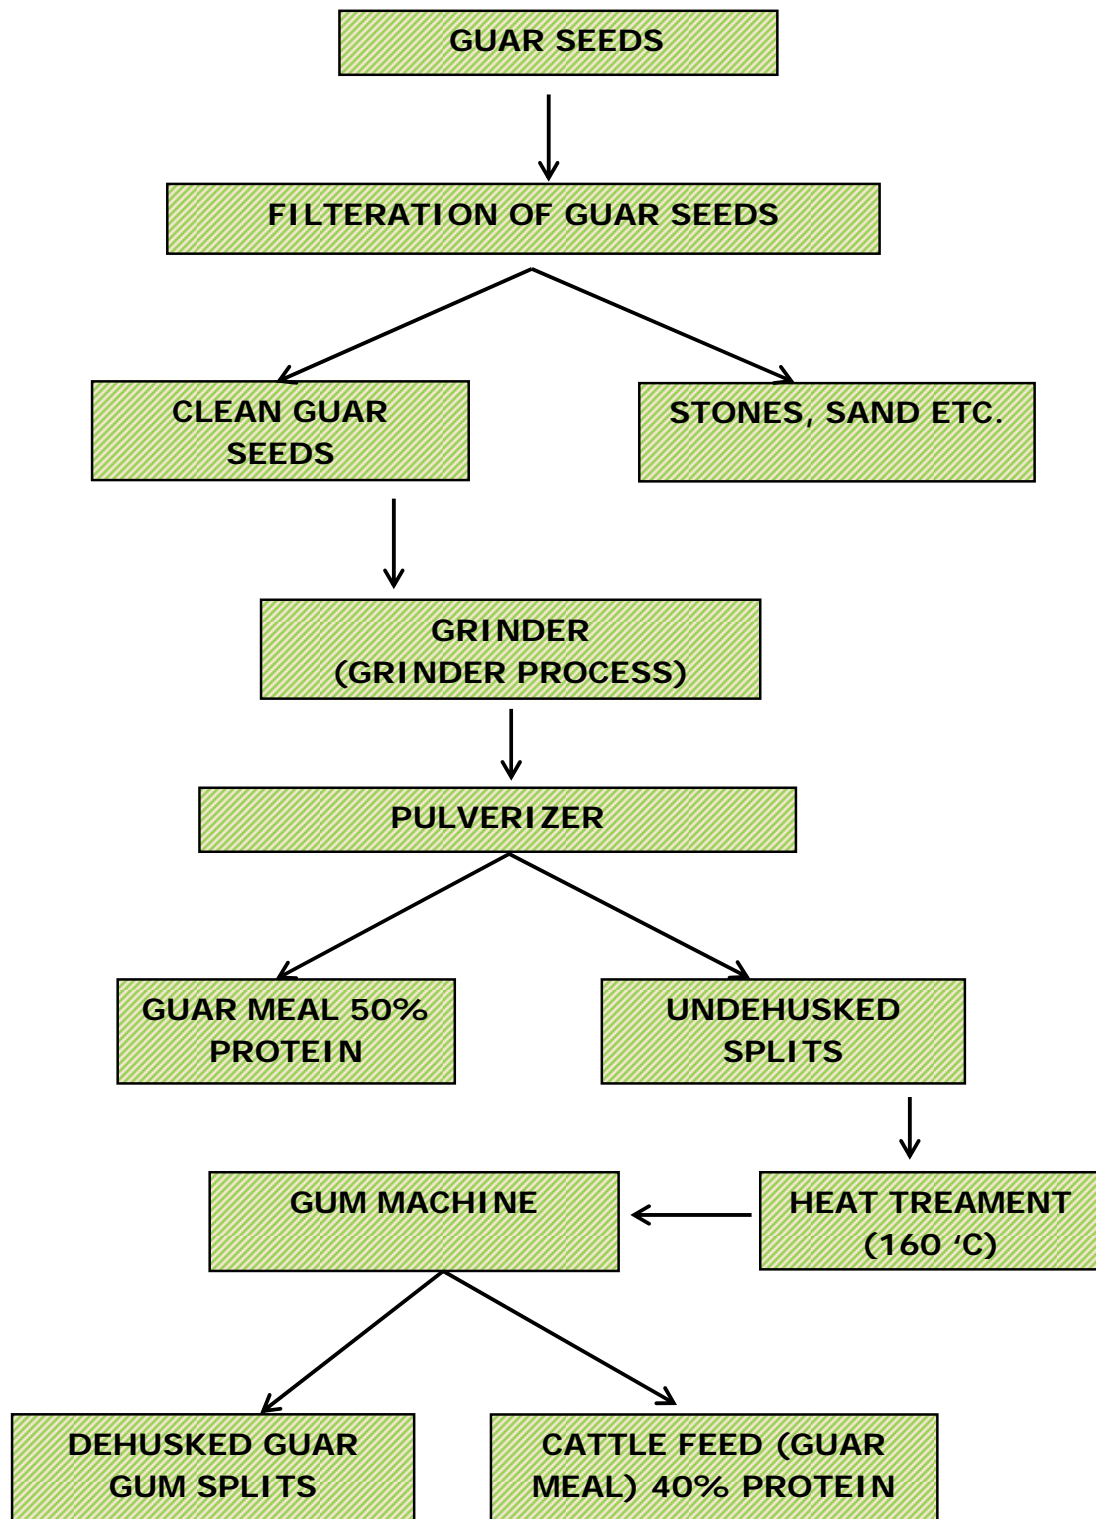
GUAR SEEDS

FILTERATION OF GUAR SEEDS

CLEAN GUAR SEEDS

STONES, SAND ETC.

GRINDER (GRINDER PROCESS)

PULVERIZER

GUAR MEAL 50% PROTEIN

UNDEHUSKED SPLITS

HEAT TREAMENT (160 ‘C)

GUM MACHINE

DEHUSKED GUAR GUM SPLITS

CATTLE FEED (GUAR MEAL) 40% PROTEIN